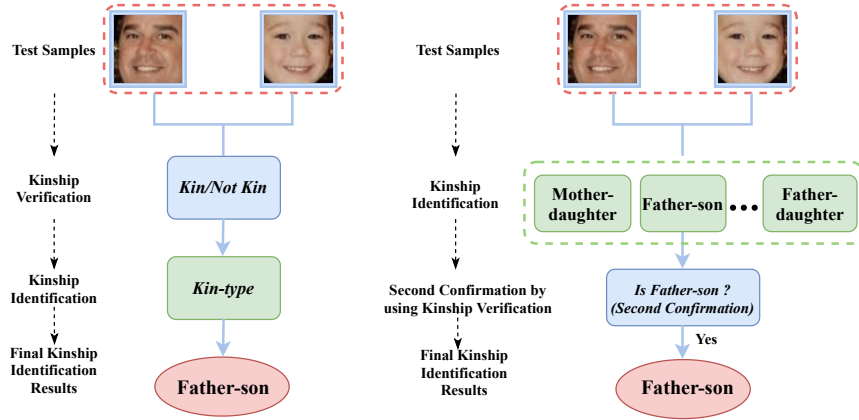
Test Samples

Kinship Verification

Kin/Not Kin

Kinship Identification

Kin-type

Final Kinship Identification Results

Father-son

Test Samples

Kinship Identification

Mother-daughter

Father-son

Father-daughter

Second Confirmation by using Kinship Verification

Is Father-son ? (Second Confirmation)

Yes

Final Kinship Identification Results

Father-son